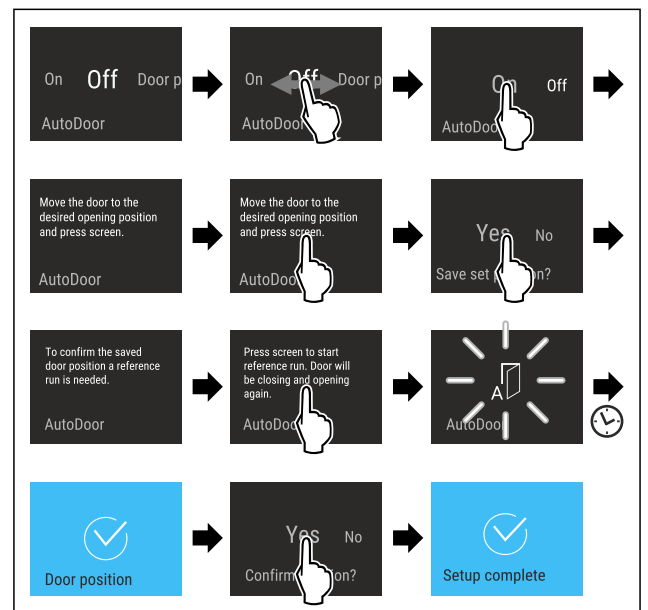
On Off Door p
AutoDoor

On Off Door p
AutoDoor

On Off
AutoDoor

Move the door to the desired opening position and press screen.
AutoDoor

Move the door to the desired opening position and press screen.
AutoDoor

Yes No
Save set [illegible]on?

To confirm the saved door position a reference run is needed.
AutoDoor

Press screen to start reference run. Door will be closing and opening again.
AutoDoor

A
AutoDoor

Door position

Yes No
Confirm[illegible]on?

Setup complete